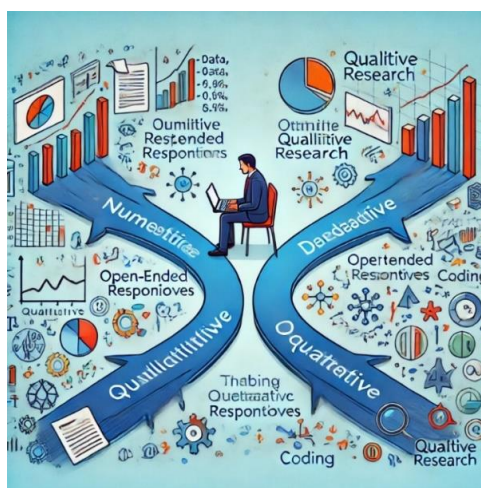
Data,
Data,
6.9%,
0.6%,
6.9%

Oumiitie
Restended
Respontoors

Qualitive
Research

Otmiitie
Qualiitive
Research

Numeetiice

Daedaative

Open-Ended
Responioves

Qualitative

Opertended
Resintives

Coding

Quuliitiltive

Oquattative

Thabing
Quetnaattic
Respontoves

Coding

Qualtive
Research